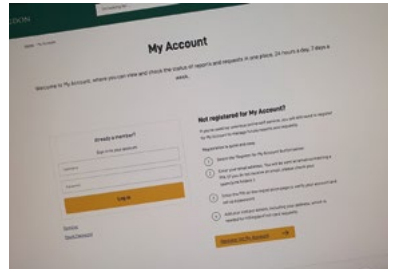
My Account

Welcome to My Account, where you can view and check the status of reports and requests in one place, 24 hours a day, 7 days a week.

Already a member?

Username

Password

Log in

Not registered for My Account?

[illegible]

Register for My Account